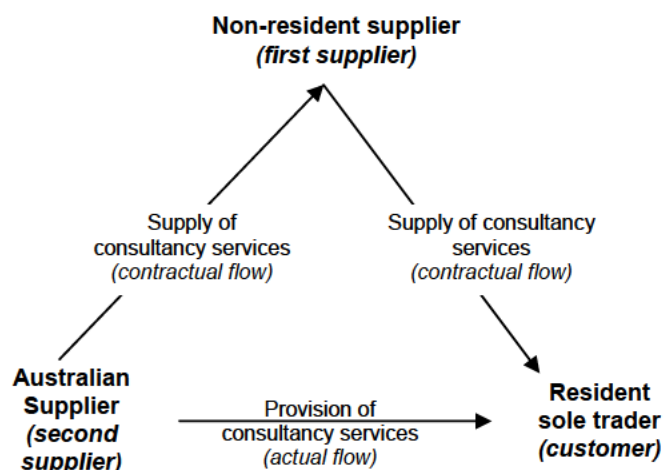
Non-resident supplier
(first supplier)

Supply of consultancy services
(contractual flow)

Supply of consultancy services
(contractual flow)

Australian Supplier
(second supplier)

Provision of consultancy services
(actual flow)

Resident sole trader
(customer)